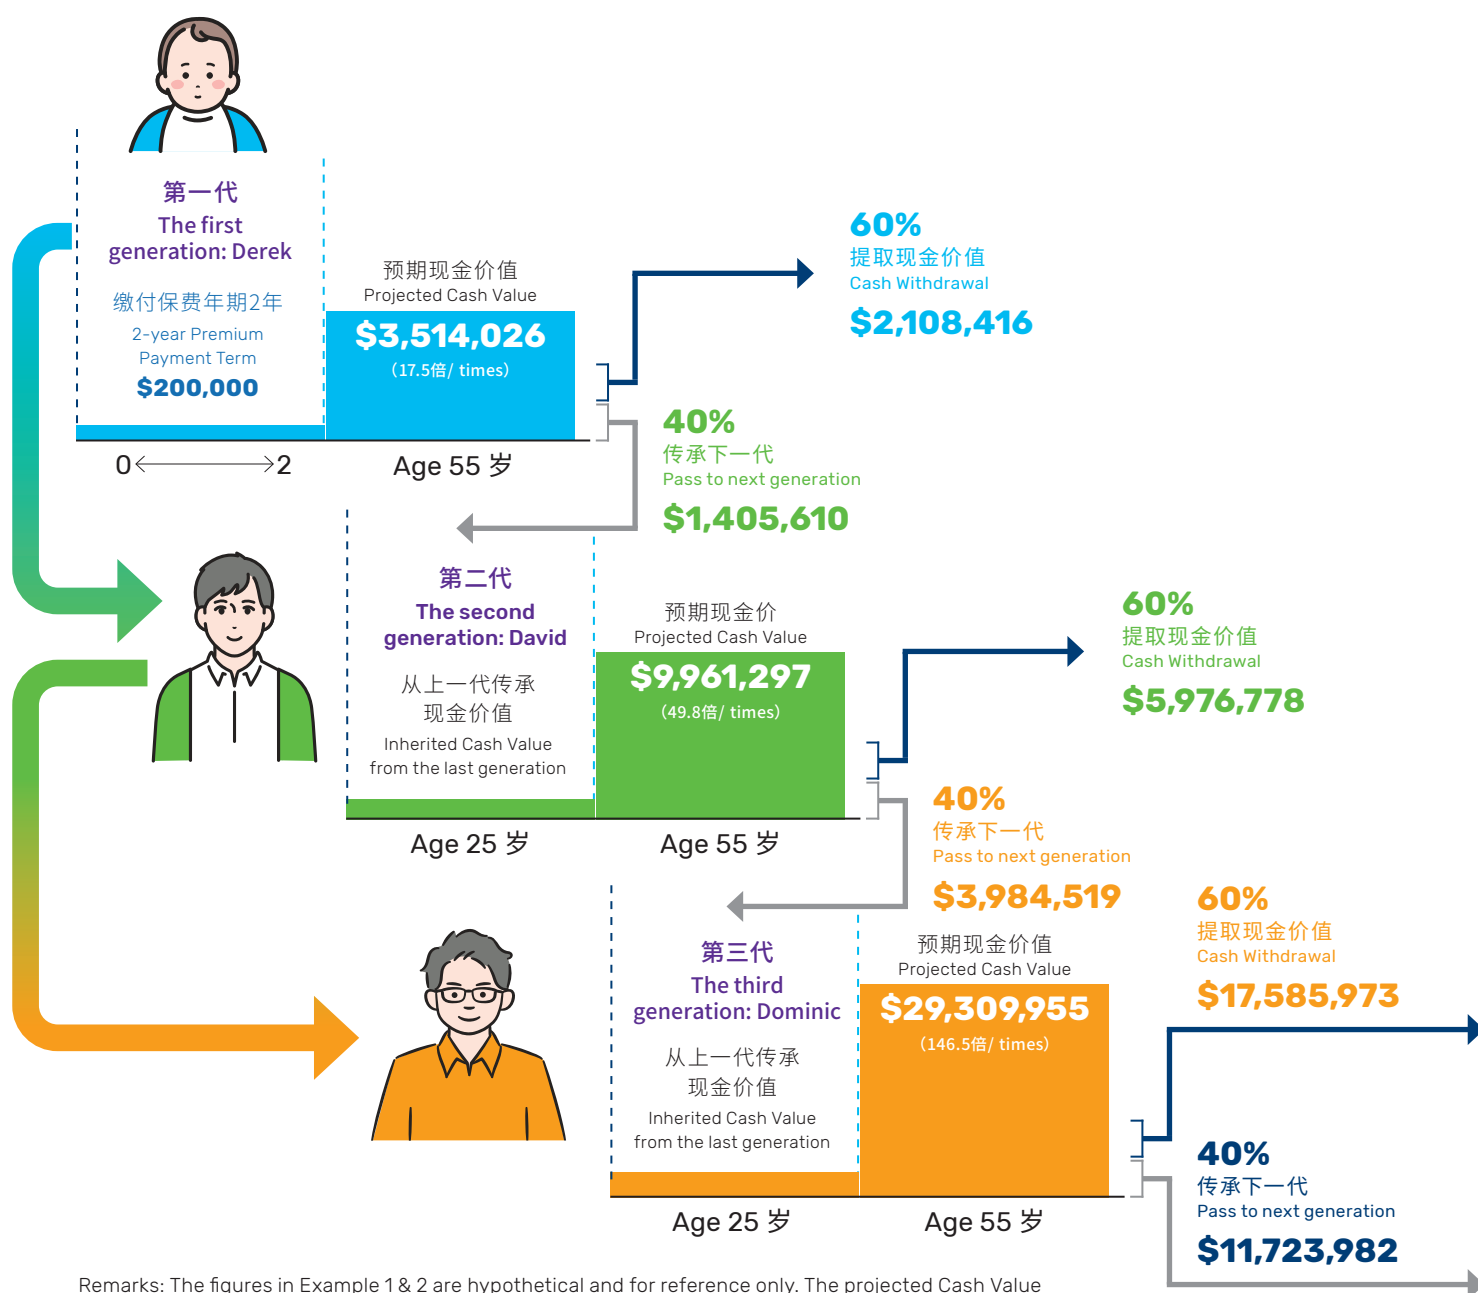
第一代
The first generation: Derek
缴付保费年期2年
2-year Premium Payment Term
$200,000

0 2

预期现金价值
Projected Cash Value
$3,514,026
(17.5倍/ times)

Age 55 岁

60%
提取现金价值
Cash Withdrawal
$2,108,416

40%
传承下一代
Pass to next generation
$1,405,610

第二代
The second generation: David
从上一代传承现金价值
Inherited Cash Value from the last generation

预期现金价
Projected Cash Value
$9,961,297
(49.8倍/ times)

Age 25 岁
Age 55 岁

60%
提取现金价值
Cash Withdrawal
$5,976,778

40%
传承下一代
Pass to next generation
$3,984,519

第三代
The third generation: Dominic
从上一代传承现金价值
Inherited Cash Value from the last generation

预期现金价值
Projected Cash Value
$29,309,955
(146.5倍/ times)

Age 25 岁
Age 55 岁

60%
提取现金价值
Cash Withdrawal
$17,585,973

40%
传承下一代
Pass to next generation
$11,723,982

Remarks: The figures in Example 1 & 2 are hypothetical and for reference only. The projected Cash Value